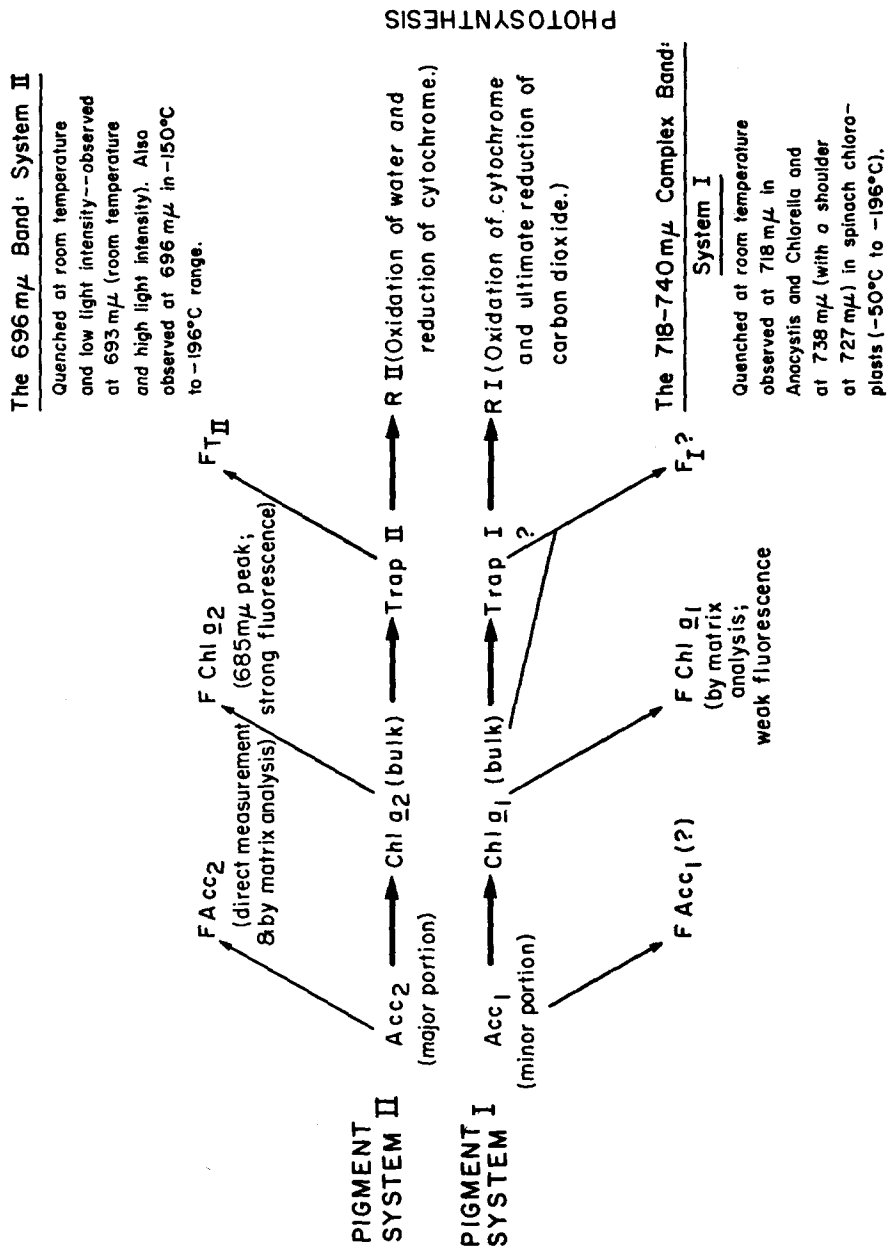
PHOTOSYNTHESIS

PIGMENT SYSTEM II

PIGMENT SYSTEM I

Acc$_2$ (major portion) → Chl $\underline{a}_2$ (bulk) → Trap II → R II (Oxidation of water and reduction of cytochrome.)

Acc$_I$ (minor portion) → Chl $\underline{a}_I$ (bulk) → Trap I → R I (Oxidation of cytochrome and ultimate reduction of carbon dioxide.)

F Acc$_2$ (direct measurement & by matrix analysis)

F Chl $\underline{a}_2$ (685 m$\mu$ peak; strong fluorescence)

F$_{T_{II}}$

F Acc$_I$ (?)

F Chl $\underline{a}_I$ (by matrix analysis; weak fluorescence)

?

F$_I$?

The 696 m$\mu$ Band: System II

Quenched at room temperature and low light intensity--observed at 693 m$\mu$ (room temperature and high light intensity). Also observed at 696 m$\mu$ in -150°C to -196°C range.

The 718-740 m$\mu$ Complex Band: System I

Quenched at room temperature observed at 718 m$\mu$ in Anacystis and Chlorella and at 738 m$\mu$ (with a shoulder at 727 m$\mu$) in spinach chloroplasts (-50°C to -196°C).